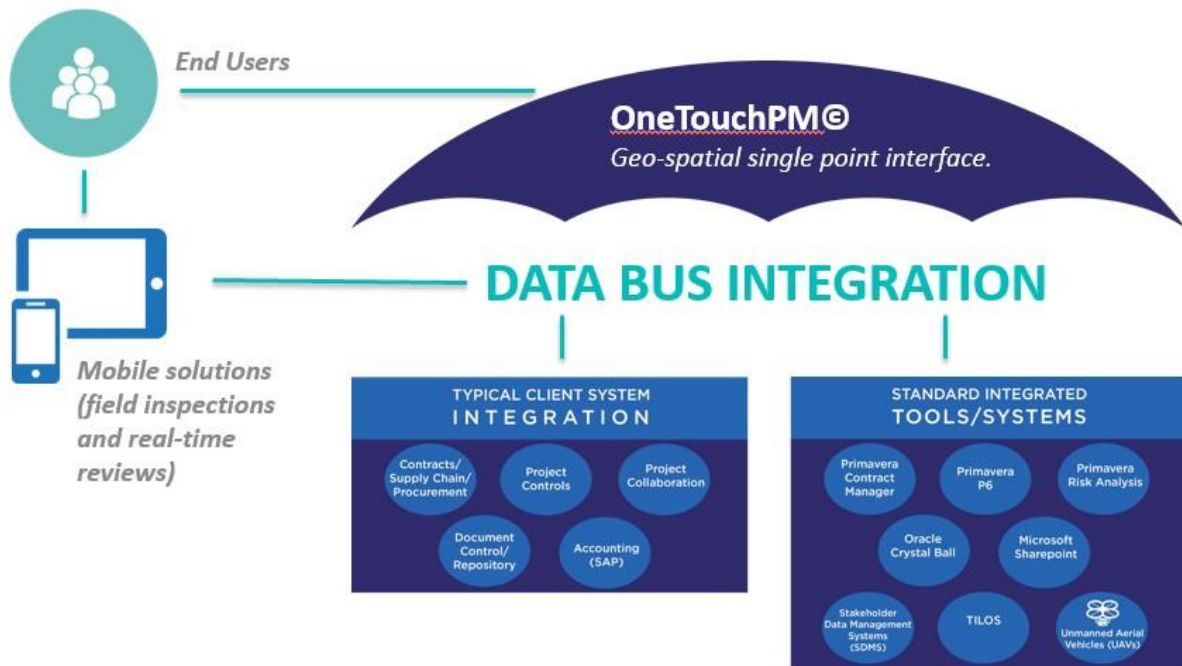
End Users

OneTouchPM©
Geo-spatial single point interface.

DATA BUS INTEGRATION

Mobile solutions (field inspections and real-time reviews)

TYPICAL CLIENT SYSTEM
INTEGRATION

Contracts/ Supply Chain/ Procurement

Project Controls

Project Collaboration

Document Control/ Repository

Accounting (SAP)

STANDARD INTEGRATED
TOOLS/SYSTEMS

Primavera Contract Manager

Primavera P6

Primavera Risk Analysis

Oracle Crystal Ball

Microsoft Sharepoint

Stakeholder Data Management Systems (SDMS)

TILOS

Unmanned Aerial Vehicles (UAVs)